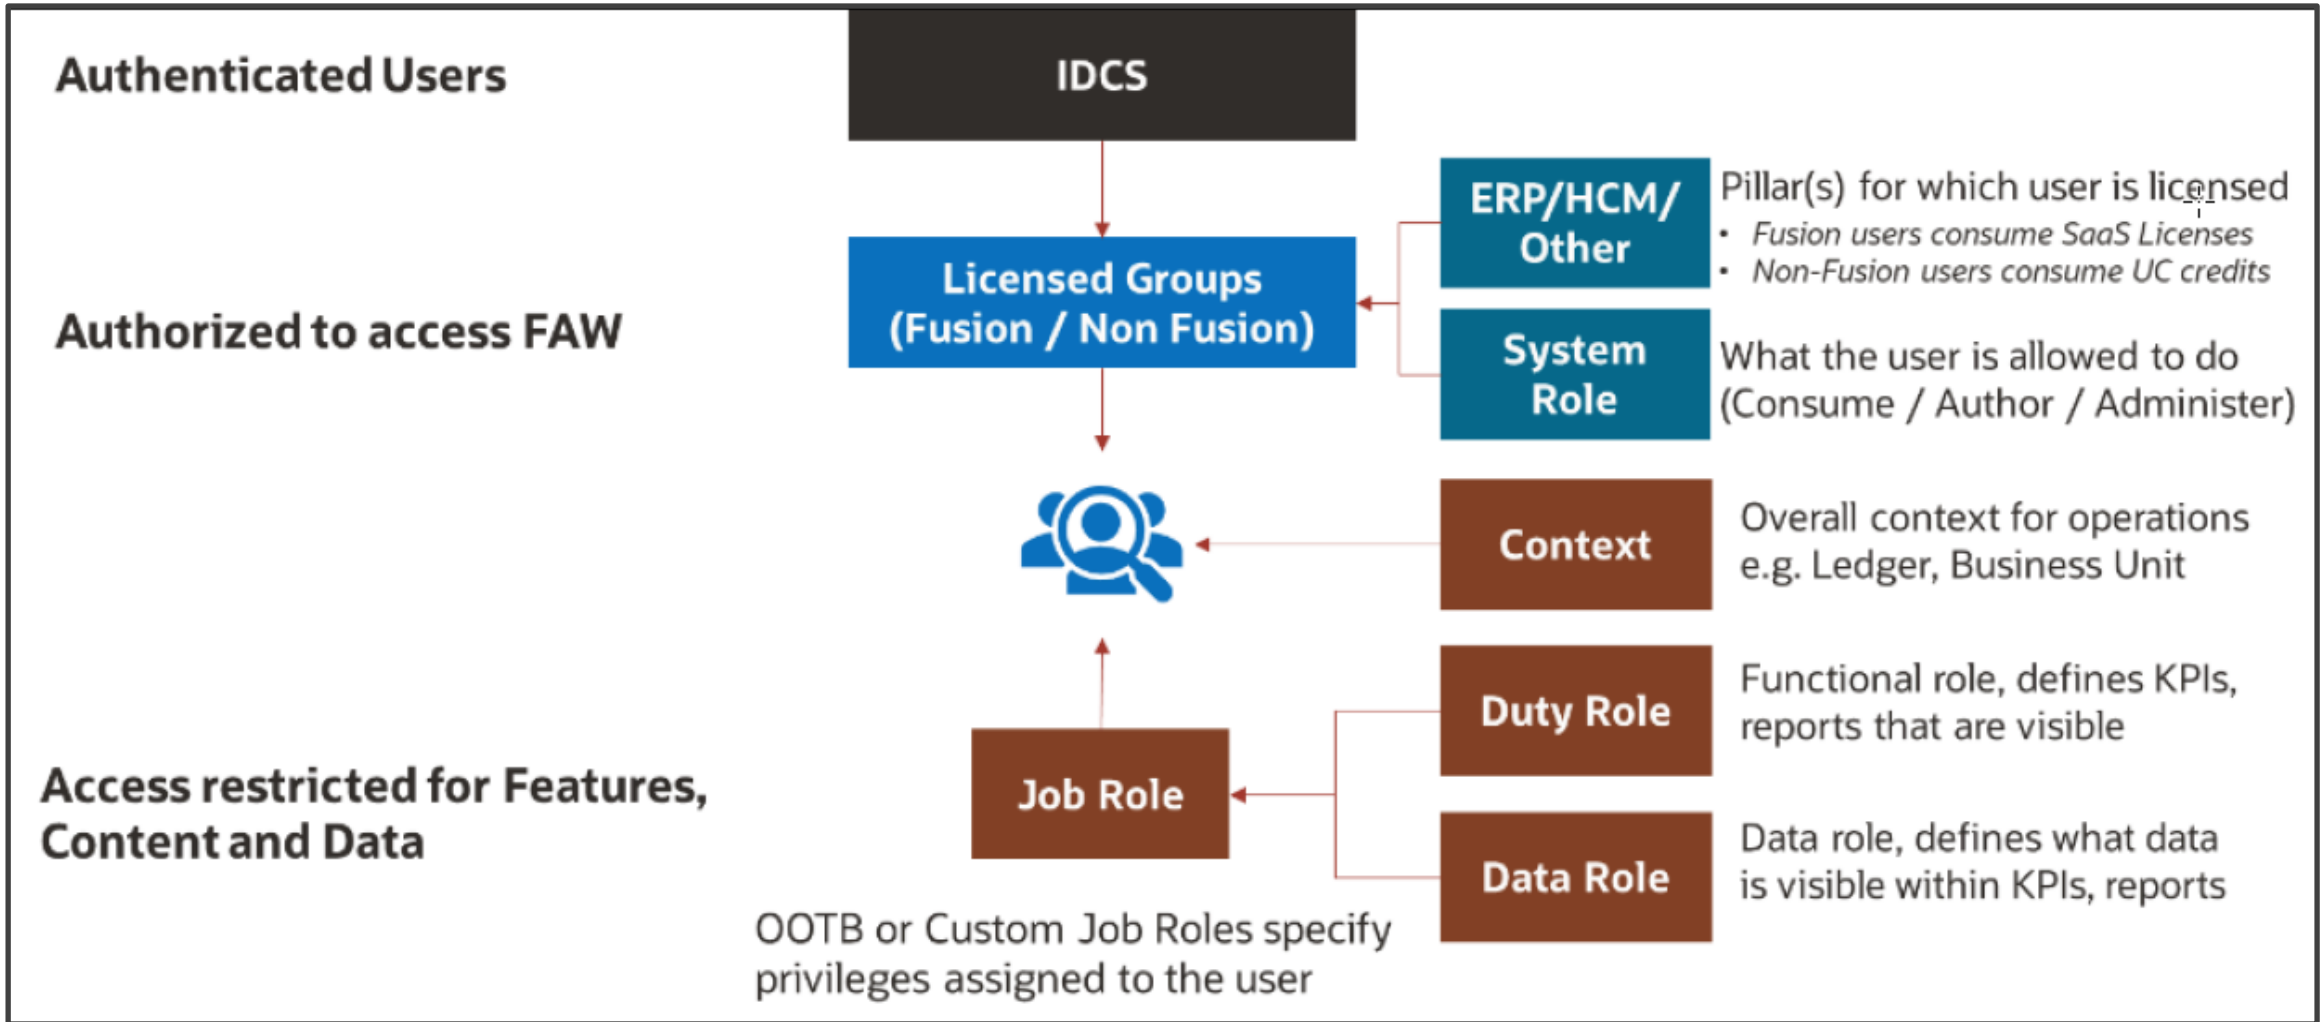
Authenticated Users

IDCS

Authorized to access FAW

Licensed Groups (Fusion / Non Fusion)

ERP/HCM/ Other

Pillar(s) for which user is licensed
• Fusion users consume SaaS Licenses
• Non-Fusion users consume UC credits

System Role

What the user is allowed to do (Consume / Author / Administer)

Context

Overall context for operations e.g. Ledger, Business Unit

Duty Role

Functional role, defines KPIs, reports that are visible

Access restricted for Features, Content and Data

Job Role

Data Role

Data role, defines what data is visible within KPIs, reports

OOTB or Custom Job Roles specify privileges assigned to the user